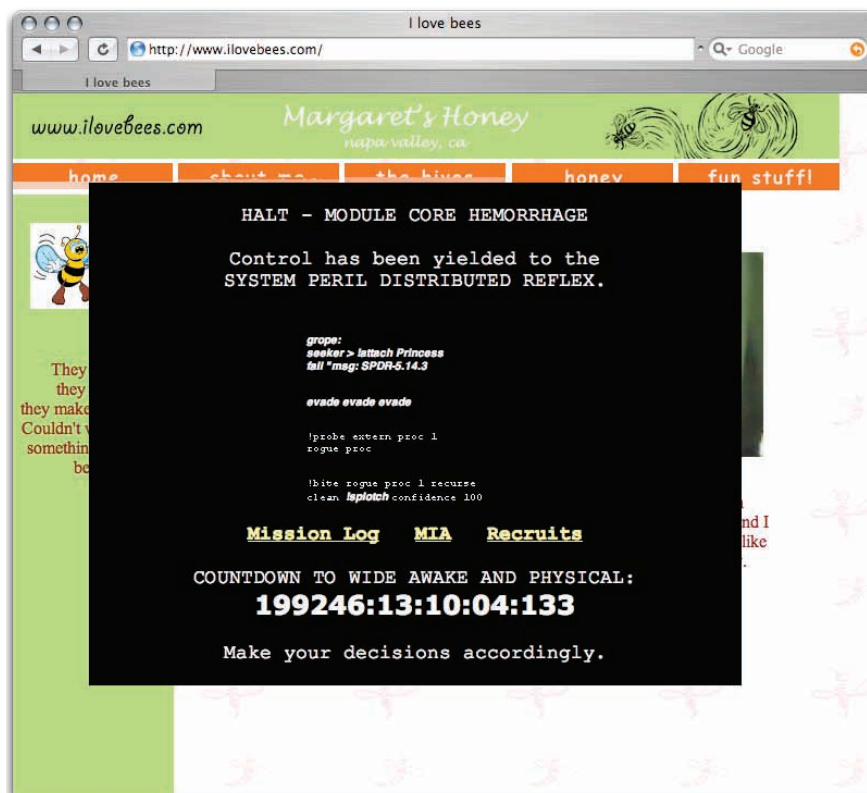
I love bees

http://www.ilovebees.com/

Google

I love bees

www.ilovebees.com

Margaret's Honey
napa valley, ca

home | about me | the hives | honey | fun stuff!

They
they
they make
Couldn't
somethin
be

n
nd I
like

HALT - MODULE CORE HEMORRHAGE

Control has been yielded to the SYSTEM PERIL DISTRIBUTED REFLEX.

grope:
seeker > lattach Princess
fail "msg: SPDR-5.14.3

evade evade evade

!probe extern proc 1
rogue proc

!bite rogue proc 1 recurse
clean lsplotch confidence 100

Mission Log MIA Recruits

COUNTDOWN TO WIDE AWAKE AND PHYSICAL:
199246:13:10:04:133

Make your decisions accordingly.